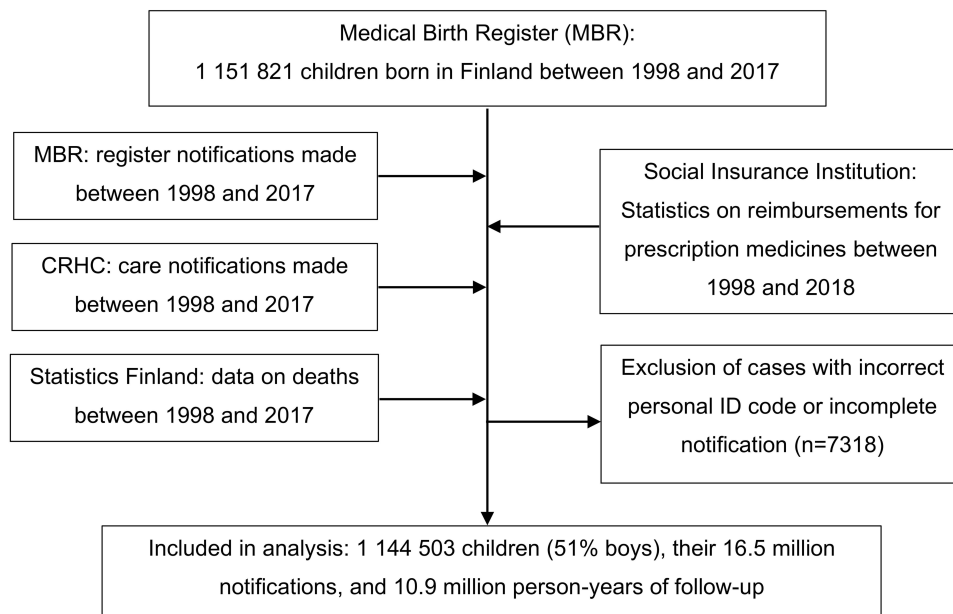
Medical Birth Register (MBR):
1 151 821 children born in Finland between 1998 and 2017

MBR: register notifications made between 1998 and 2017

Social Insurance Institution: Statistics on reimbursements for prescription medicines between 1998 and 2018

CRHC: care notifications made between 1998 and 2017

Statistics Finland: data on deaths between 1998 and 2017

Exclusion of cases with incorrect personal ID code or incomplete notification (n=7318)

Included in analysis: 1 144 503 children (51% boys), their 16.5 million notifications, and 10.9 million person-years of follow-up